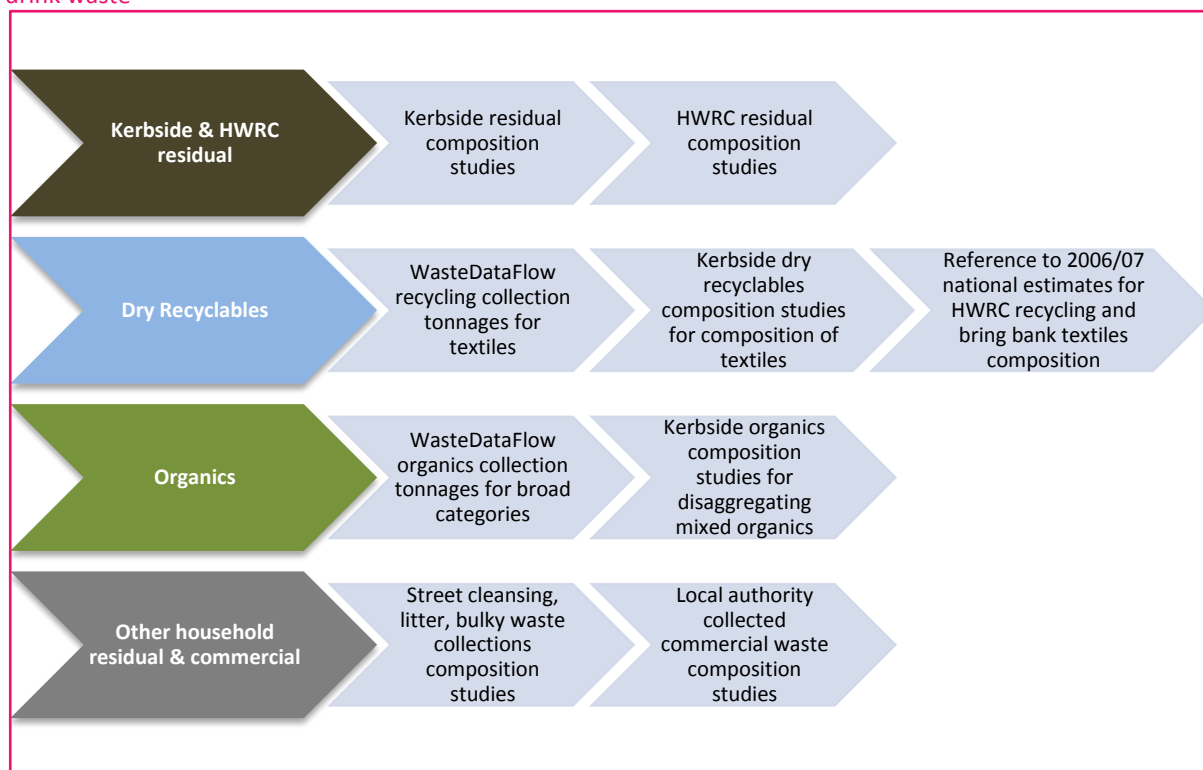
drink waste

Kerbside & HWRC residual

Kerbside residual composition studies

HWRC residual composition studies

Dry Recyclables

WasteDataFlow recycling collection tonnages for textiles

Kerbside dry recyclables composition studies for composition of textiles

Reference to 2006/07 national estimates for HWRC recycling and bring bank textiles composition

Organics

WasteDataFlow organics collection tonnages for broad categories

Kerbside organics composition studies for disaggregating mixed organics

Other household residual & commercial

Street cleansing, litter, bulky waste collections composition studies

Local authority collected commercial waste composition studies